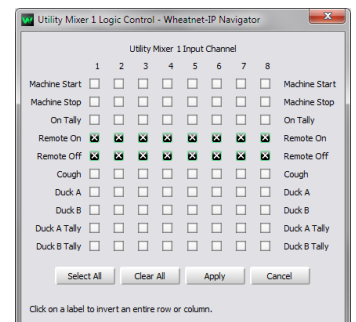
Utility Mixer 1 Logic Control - Wheatnet-IP Navigator

Utility Mixer 1 Input Channel

|  | 1 | 2 | 3 | 4 | 5 | 6 | 7 | 8 |  |
|---|---|---|---|---|---|---|---|---|---|
| Machine Start |  |  |  |  |  |  |  |  | Machine Start |
| Machine Stop |  |  |  |  |  |  |  |  | Machine Stop |
| On Tally |  |  |  |  |  |  |  |  | On Tally |
| Remote On | ☒ | ☒ | ☒ | ☒ | ☒ | ☒ | ☒ | ☒ | Remote On |
| Remote Off | ☒ | ☒ | ☒ | ☒ | ☒ | ☒ | ☒ | ☒ | Remote Off |
| Cough |  |  |  |  |  |  |  |  | Cough |
| Duck A |  |  |  |  |  |  |  |  | Duck A |
| Duck B |  |  |  |  |  |  |  |  | Duck B |
| Duck A Tally |  |  |  |  |  |  |  |  | Duck A Tally |
| Duck B Tally |  |  |  |  |  |  |  |  | Duck B Tally |

Select All Clear All Apply Cancel

Click on a label to invert an entire row or column.